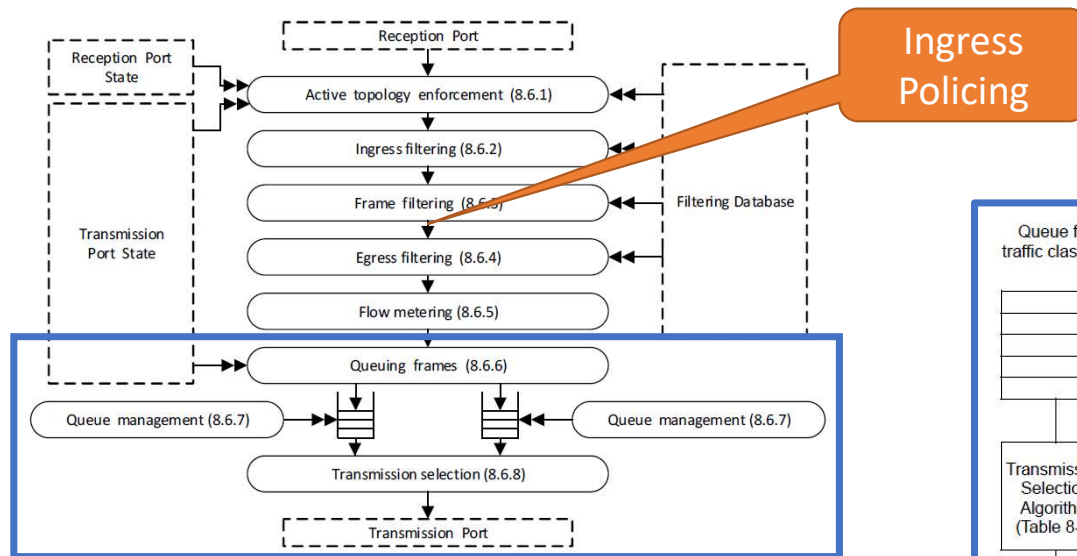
Reception Port

Reception Port State

Ingress Policing

Active topology enforcement (8.6.1)

Ingress filtering (8.6.2)

Frame filtering (8.6.3)

Filtering Database

Transmission Port State

Egress filtering (8.6.4)

Flow metering (8.6.5)

Queuing frames (8.6.6)

Queue management (8.6.7)

Queue management (8.6.7)

Transmission selection (8.6.8)

Transmission Port

Queue f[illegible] traffic clas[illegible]

Transmis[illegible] Selectio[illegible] Algorith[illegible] (Table 8-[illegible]